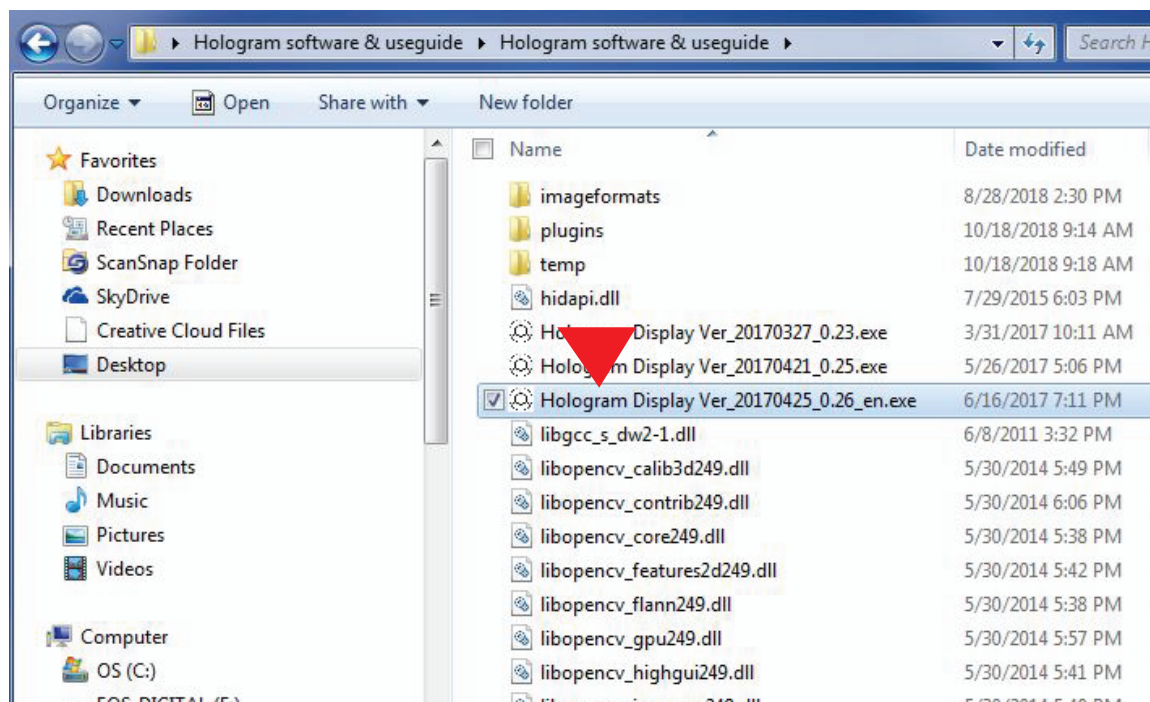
▸ Hologram software & useguide ▸ Hologram software & useguide ▸

Search H

Organize ▾ Open Share with ▾ New folder

Favorites
Downloads
Recent Places
ScanSnap Folder
SkyDrive
Creative Cloud Files
Desktop

Libraries
Documents
Music
Pictures
Videos

Computer
OS (C:)
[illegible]

| Name | Date modified |
|---|---|
| imageformats | 8/28/2018 2:30 PM |
| plugins | 10/18/2018 9:14 AM |
| temp | 10/18/2018 9:18 AM |
| hidapi.dll | 7/29/2015 6:03 PM |
| Holo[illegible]m Display Ver_20170327_0.23.exe | 3/31/2017 10:11 AM |
| Holo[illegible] Display Ver_20170421_0.25.exe | 5/26/2017 5:06 PM |
| Hologram Display Ver_20170425_0.26_en.exe | 6/16/2017 7:11 PM |
| libgcc_s_dw2-1.dll | 6/8/2011 3:32 PM |
| libopencv_calib3d249.dll | 5/30/2014 5:49 PM |
| libopencv_contrib249.dll | 5/30/2014 6:06 PM |
| libopencv_core249.dll | 5/30/2014 5:38 PM |
| libopencv_features2d249.dll | 5/30/2014 5:42 PM |
| libopencv_flann249.dll | 5/30/2014 5:38 PM |
| libopencv_gpu249.dll | 5/30/2014 5:57 PM |
| libopencv_highgui249.dll | 5/30/2014 5:41 PM |
| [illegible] | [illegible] |